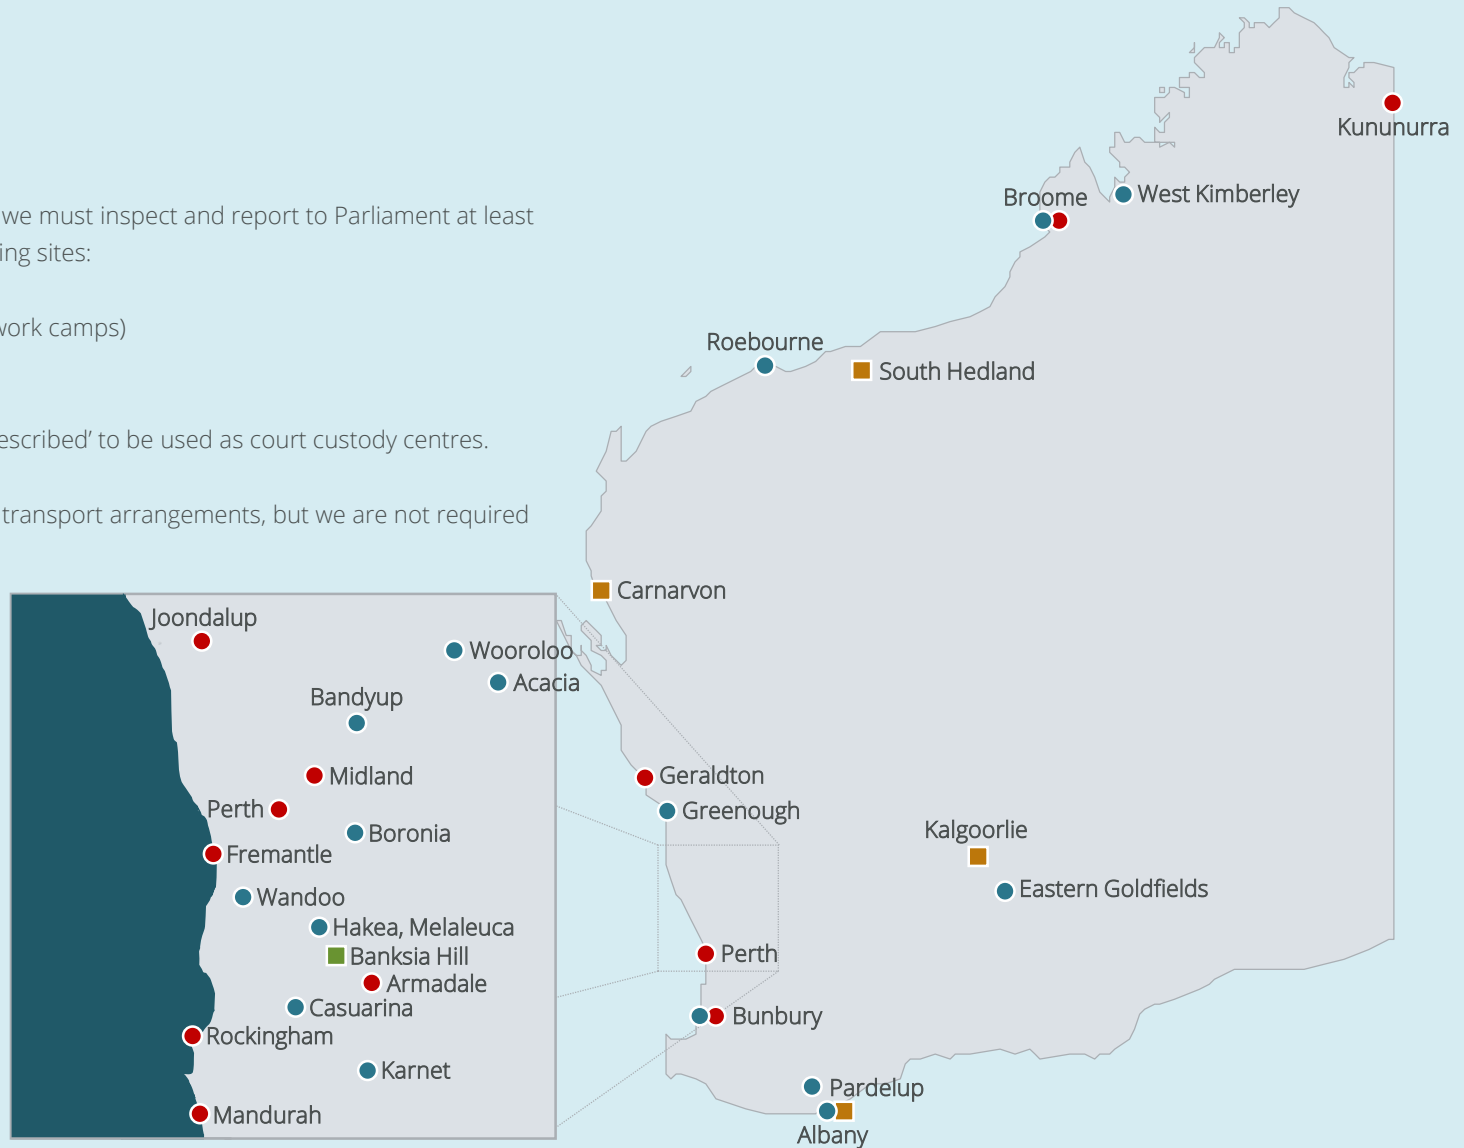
we must inspect and report to Parliament at least
ing sites:

work camps)

escribed' to be used as court custody centres.

transport arrangements, but we are not required

Kununurra
Broome
West Kimberley
Roebourne
South Hedland
Carnarvon
Geraldton
Greenough
Kalgoorlie
Eastern Goldfields
Perth
Bunbury
Pardelup
Albany

Joondalup
Wooroloo
Acacia
Bandyup
Midland
Perth
Boronia
Fremantle
Wandoo
Hakea, Melaleuca
Banksia Hill
Armadale
Casuarina
Rockingham
Karnet
Mandurah